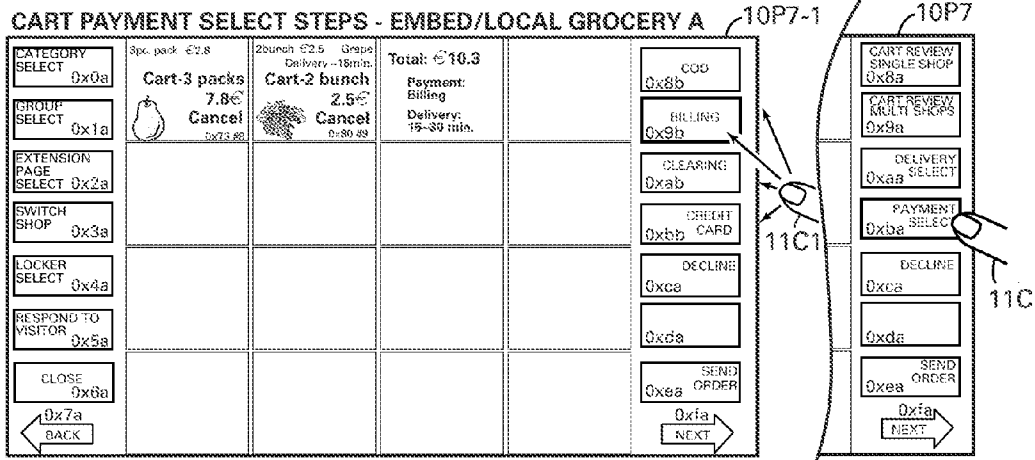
CART PAYMENT SELECT STEPS - EMBED/LOCAL GROCERY A

10P7-1

10P7

CATEGORY SELECT 0x0a

GROUP SELECT 0x1a

EXTENSION PAGE SELECT 0x2a

SWITCH SHOP 0x3a

LOCKER SELECT 0x4a

RESPOND TO VISITOR 0x5a

CLOSE 0x6a

0x7a BACK

3pc. pack €2.8
Cart-3 packs
7.8€
Cancel
0x73 80

2bunch €2.5 Grape Delivery ~18min.
Cart-2 bunch
2.5€
Cancel
0x80 89

Total: €10.3
Payment: Billing
Delivery: 15~30 min.

COD 0x8b

BILLING 0x9b

CLEARING 0xab

CREDIT CARD 0xbb

DECLINE 0xca

0xda

SEND ORDER 0xea

0xfa NEXT

11C1

CART REVIEW SINGLE SHOP 0x8a

CART REVIEW MULTI SHOPS 0x9a

DELIVERY SELECT 0xaa

PAYMENT SELECT 0xba

DECLINE 0xca

0xda

SEND ORDER 0xea

0xfa NEXT

11C